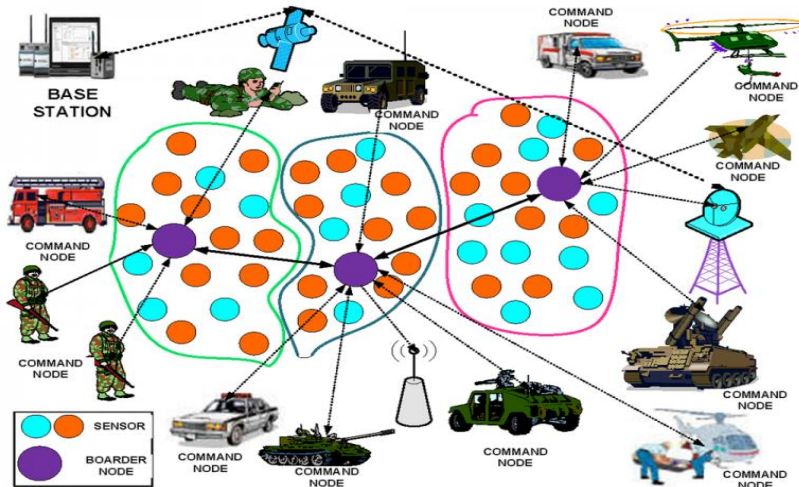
BASE STATION

COMMAND NODE

COMMAND NODE

COMMAND NODE

COMMAND NODE

COMMAND NODE

COMMAND NODE

COMMAND NODE

COMMAND NODE

COMMAND NODE

COMMAND NODE

COMMAND NODE

COMMAND NODE

SENSOR

BOARDER NODE